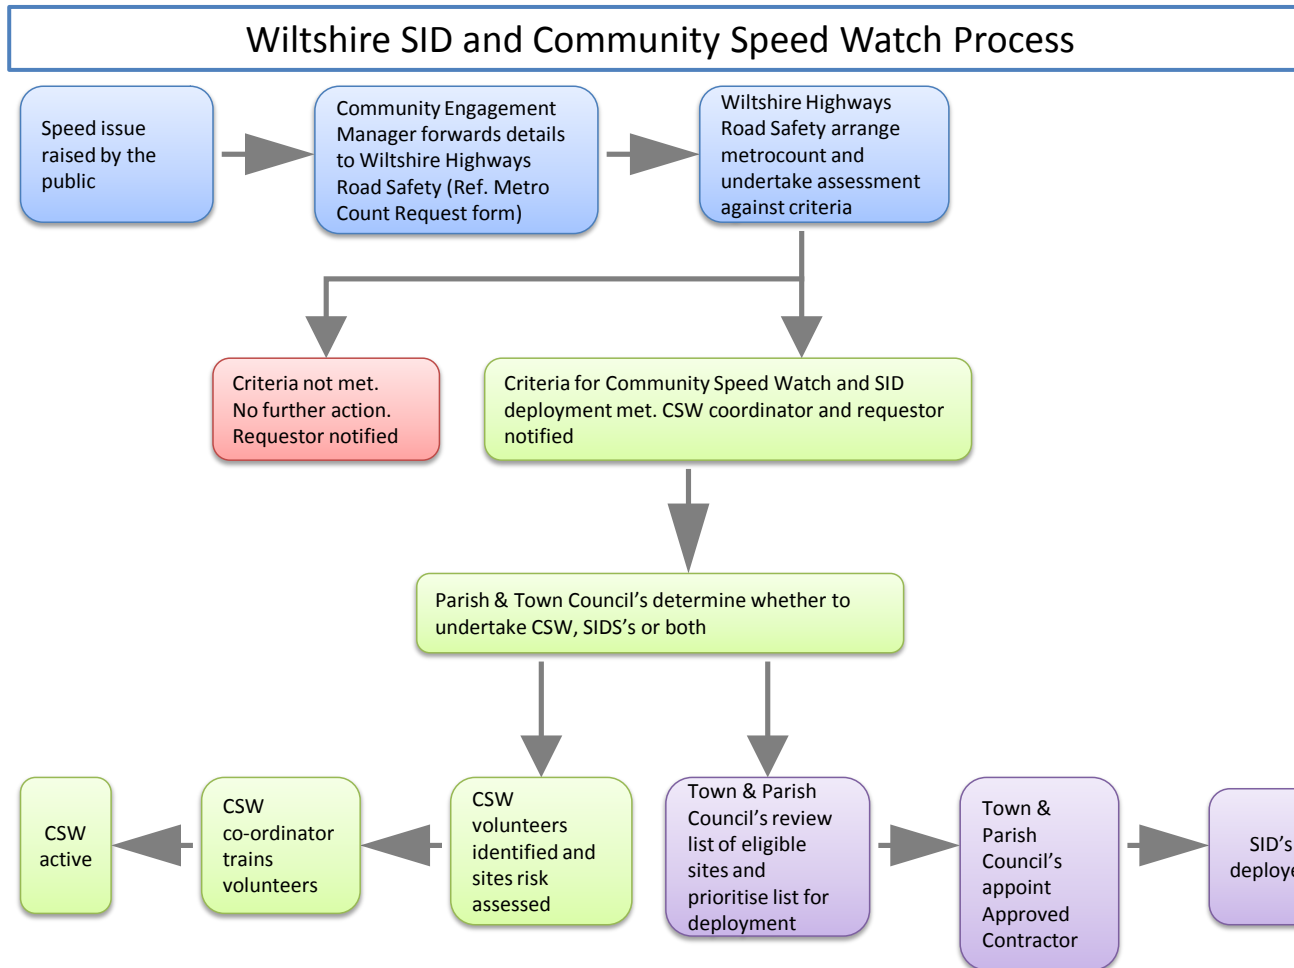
Wiltshire SID and Community Speed Watch Process

Speed issue raised by the public

Community Engagement Manager forwards details to Wiltshire Highways Road Safety (Ref. Metro Count Request form)

Wiltshire Highways Road Safety arrange metrocount and undertake assessment against criteria

Criteria not met. No further action. Requestor notified

Criteria for Community Speed Watch and SID deployment met. CSW coordinator and requestor notified

Parish & Town Council's determine whether to undertake CSW, SIDS's or both

CSW volunteers identified and sites risk assessed

CSW co-ordinator trains volunteers

CSW active

Town & Parish Council's review list of eligible sites and prioritise list for deployment

Town & Parish Council's appoint Approved Contractor

SID's deploye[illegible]